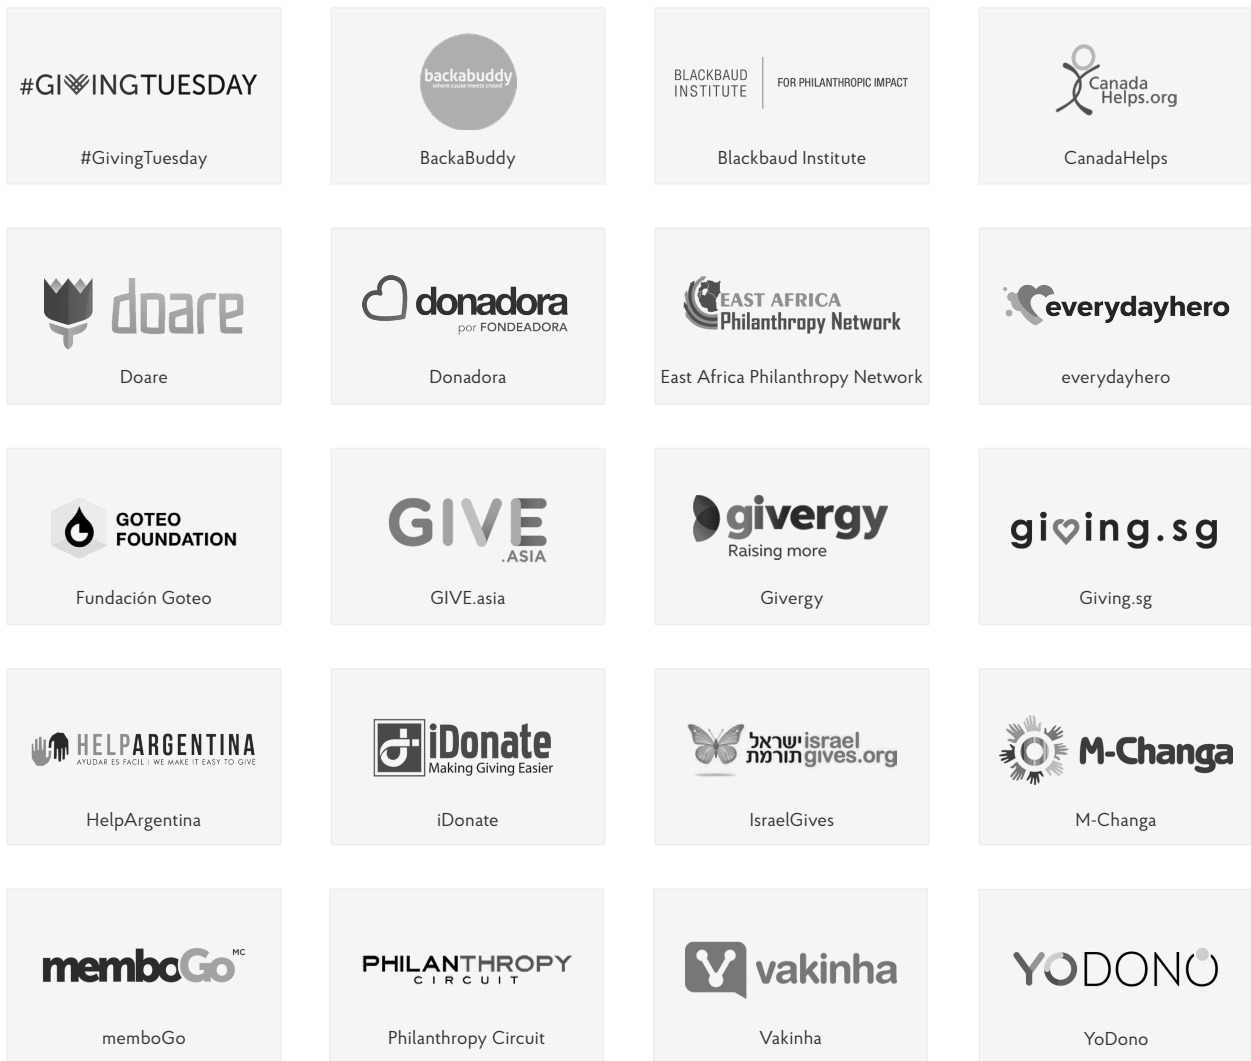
#GIVINGTUESDAY
#GivingTuesday

backabuddy
where cause meets crowd
BackaBuddy

BLACKBAUD INSTITUTE | FOR PHILANTHROPIC IMPACT
Blackbaud Institute

Canada Helps.org
CanadaHelps

doare
Doare

donadora
por FONDEADORA
Donadora

EAST AFRICA Philanthropy Network
East Africa Philanthropy Network

everydayhero
everydayhero

GOTEO FOUNDATION
Fundación Goteo

GIVE .ASIA
GIVE.asia

givergy
Raising more
Givergy

giving.sg
Giving.sg

HELPARGENTINA
AYUDAR ES FACIL | WE MAKE IT EASY TO GIVE
HelpArgentina

iDonate
Making Giving Easier
iDonate

ישראל תורמת israel gives.org
IsraelGives

M-Changa
M-Changa

memboGo MC
memboGo

PHILANTHROPY CIRCUIT
Philanthropy Circuit

vakinha
Vakinha

YODONO
YoDono